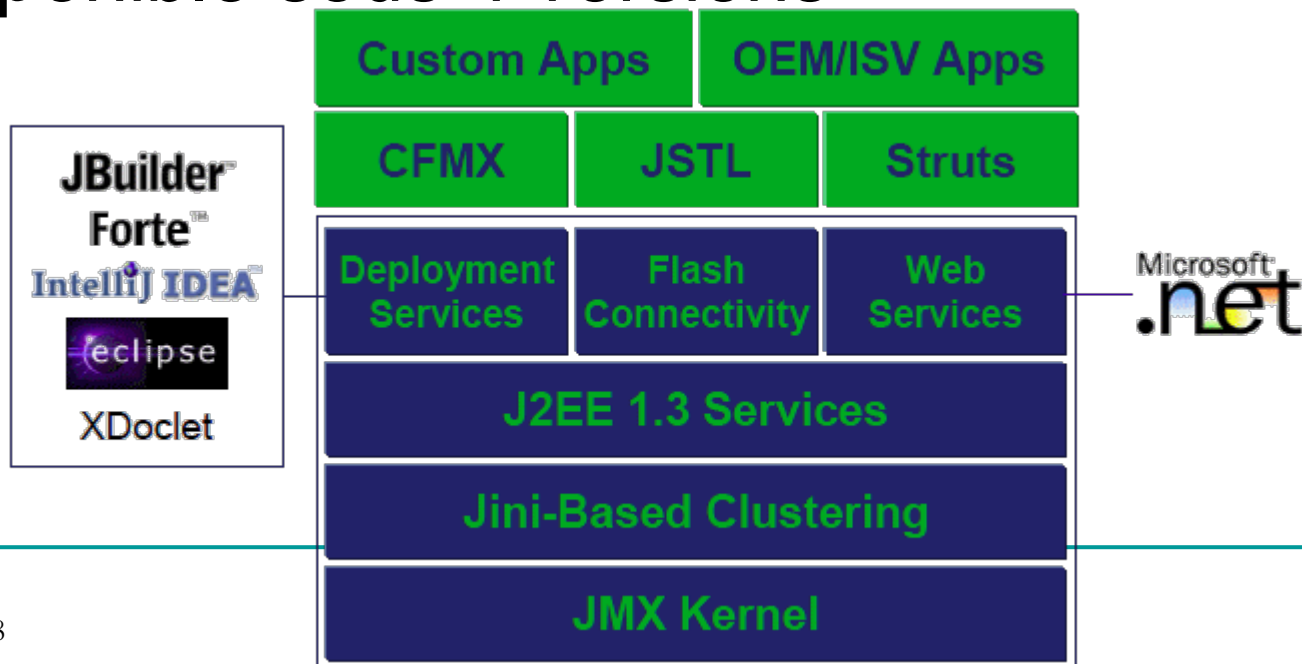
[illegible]

Custom Apps

OEM/ISV Apps

CFMX

JSTL

Struts

JBuilder™
Forte™
IntelliJ IDEA™
eclipse
XDoclet

Deployment Services

Flash Connectivity

Web Services

Microsoft .net

J2EE 1.3 Services

Jini-Based Clustering

JMX Kernel

8